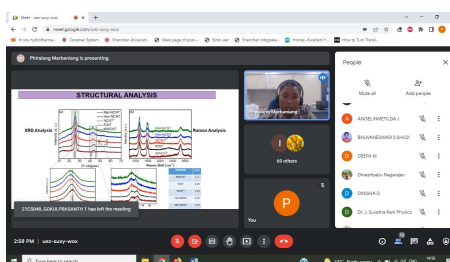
Meet - uez-suxy-wox

meet.google.com/uez-suxy-wox

Phiralang Marbaniang is presenting

STRUCTURAL ANALYSIS

XRD Analysis

Raman Analysis

Phiralang Marbaniang

69 others

You

21CS048_GOKULPRASANTH T has left the meeting

2:58 PM | uez-suxy-wox

People

Mute all

Add people

ANGELINMETILDA J

BHUVANESWARI S (HOD)

DEEPA M

Dhivathiadu Nagarajan

DINISHA D

Dr. J. Suvetha Rani Physics

Type here to search